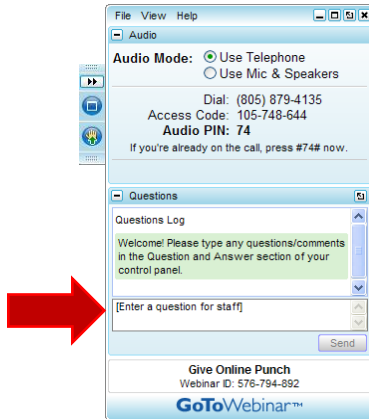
File View Help

Audio

Audio Mode: Use Telephone
Use Mic & Speakers

Dial: (805) 879-4135
Access Code: 105-748-644
Audio PIN: 74
If you're already on the call, press #74# now.

Questions

Questions Log

Welcome! Please type any questions/comments in the Question and Answer section of your control panel.

[Enter a question for staff]

Send

Give Online Punch
Webinar ID: 576-794-892

GoToWebinar™